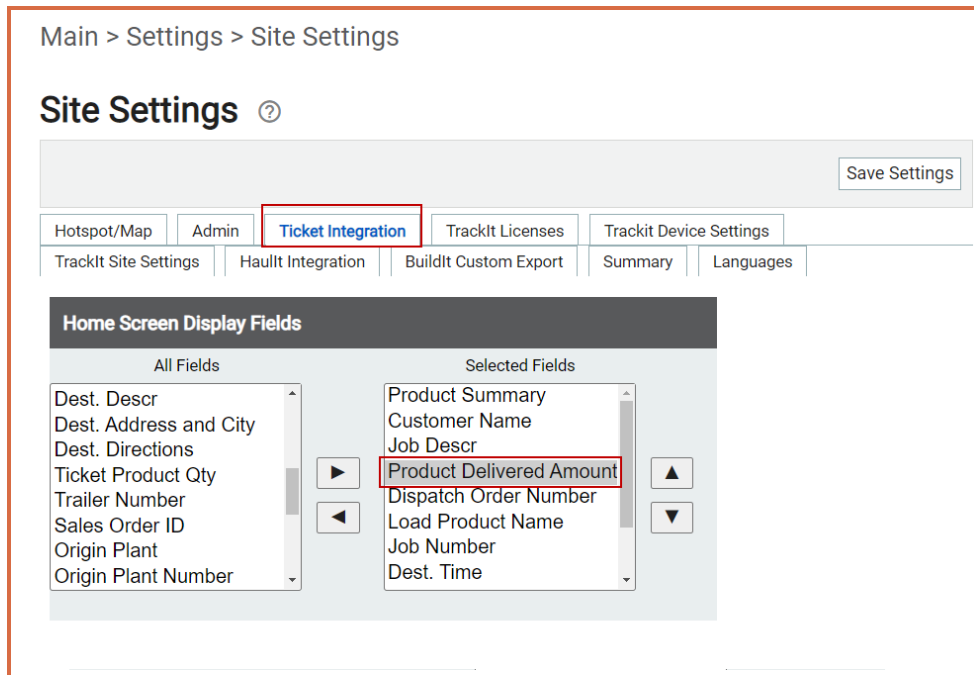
Main > Settings > Site Settings

Site Settings ?

Save Settings

Hotspot/Map | Admin | Ticket Integration | TrackIt Licenses | TrackIt Device Settings
TrackIt Site Settings | HaulIt Integration | BuildIt Custom Export | Summary | Languages

Home Screen Display Fields

All Fields
Dest. Descr
Dest. Address and City
Dest. Directions
Ticket Product Qty
Trailer Number
Sales Order ID
Origin Plant
Origin Plant Number

▶
◀

Selected Fields
Product Summary
Customer Name
Job Descr
Product Delivered Amount
Dispatch Order Number
Load Product Name
Job Number
Dest. Time

▲
▼